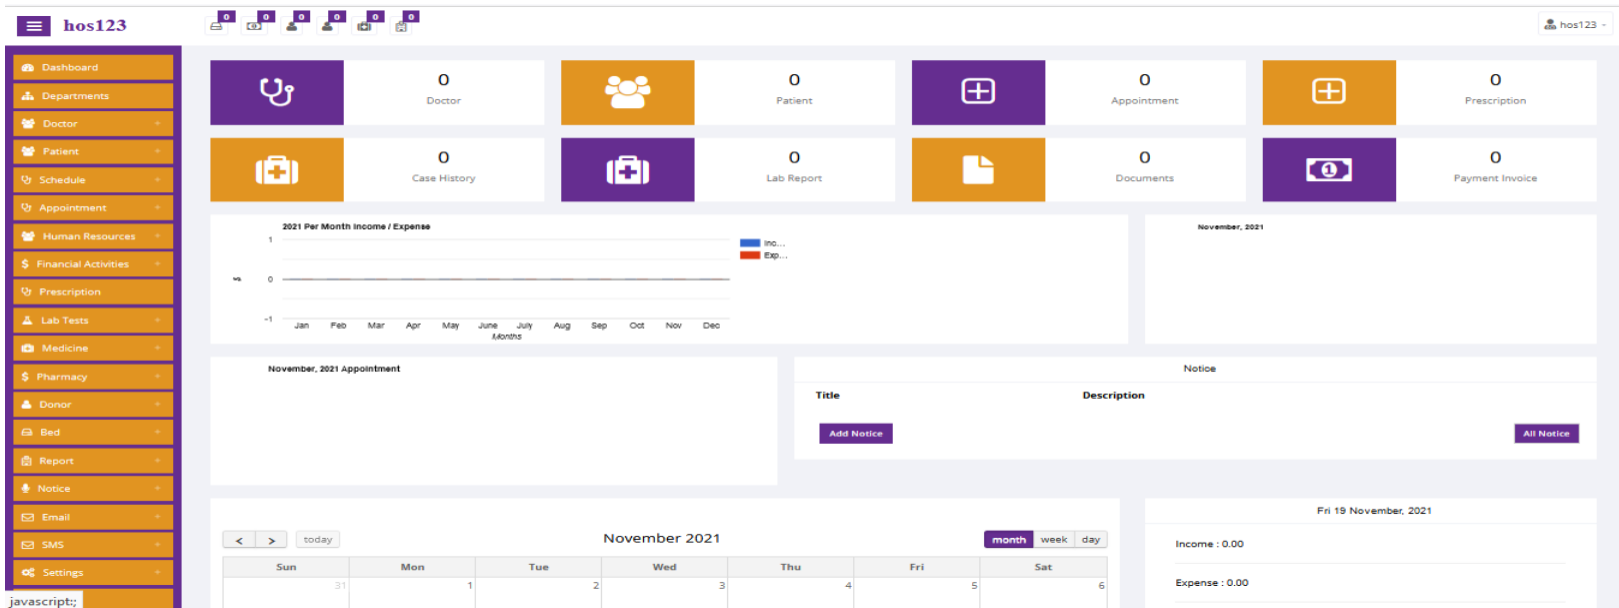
hos123

0 0 0 0 0 0

hos123

Dashboard
Departments
Doctor
Patient
Schedule
Appointment
Human Resources
Financial Activities
Prescription
Lab Tests
Medicine
Pharmacy
Donor
Bed
Report
Notice
Email
SMS
Settings

0
Doctor

0
Patient

0
Appointment

0
Prescription

0
Case History

0
Lab Report

0
Documents

0
Payment Invoice

2021 Per Month Income / Expense

1
0
−1
Jan Feb Mar Apr May June July Aug Sep Oct Nov Dec
Months

Inc...
Exp...

November, 2021

November, 2021 Appointment

Notice

Title
Description

Add Notice
All Notice

< > today
November 2021
month week day

| Sun | Mon | Tue | Wed | Thu | Fri | Sat |
|---|---|---|---|---|---|---|
| 31 | 1 | 2 | 3 | 4 | 5 | 6 |

Fri 19 November, 2021

Income : 0.00

Expense : 0.00

javascript:;